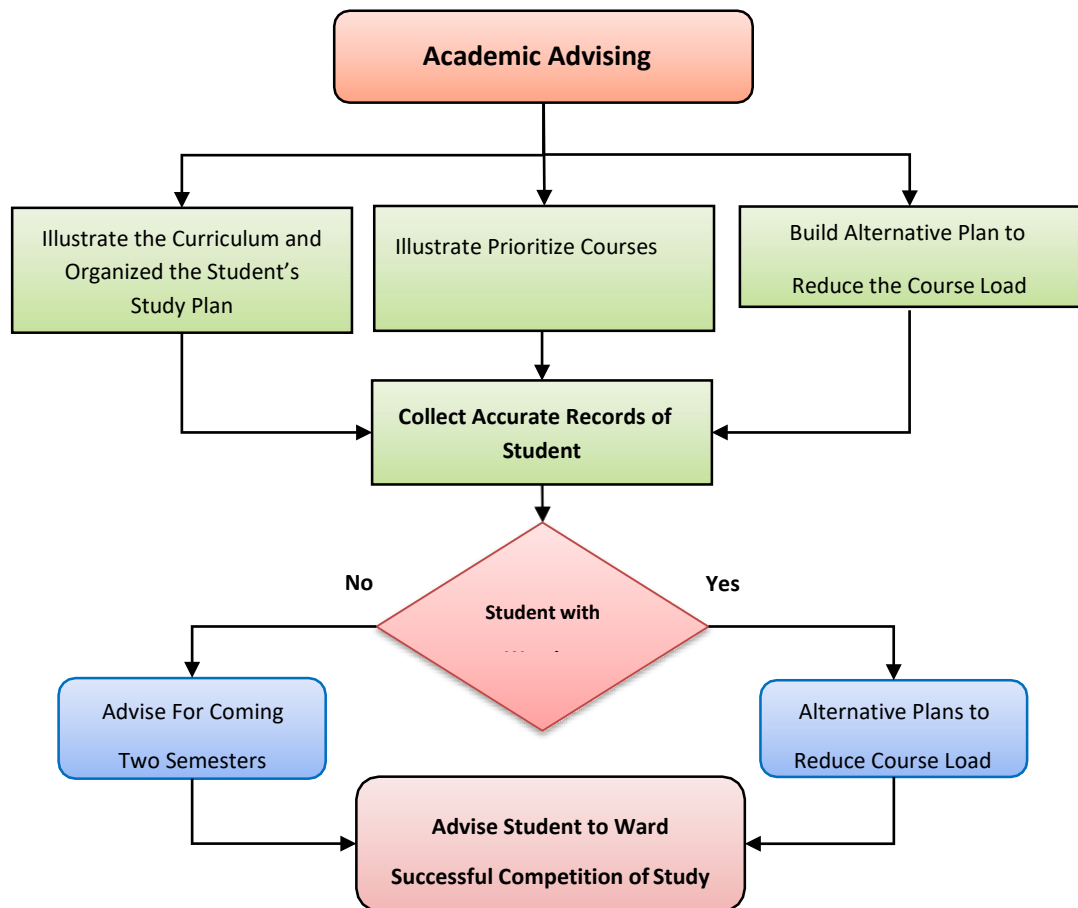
Academic Advising

Illustrate the Curriculum and Organized the Student's Study Plan

Illustrate Prioritize Courses

Build Alternative Plan to Reduce the Course Load

Collect Accurate Records of Student

No

Yes

Student with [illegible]

Advise For Coming Two Semesters

Alternative Plans to Reduce Course Load

Advise Student to Ward Successful Competition of Study